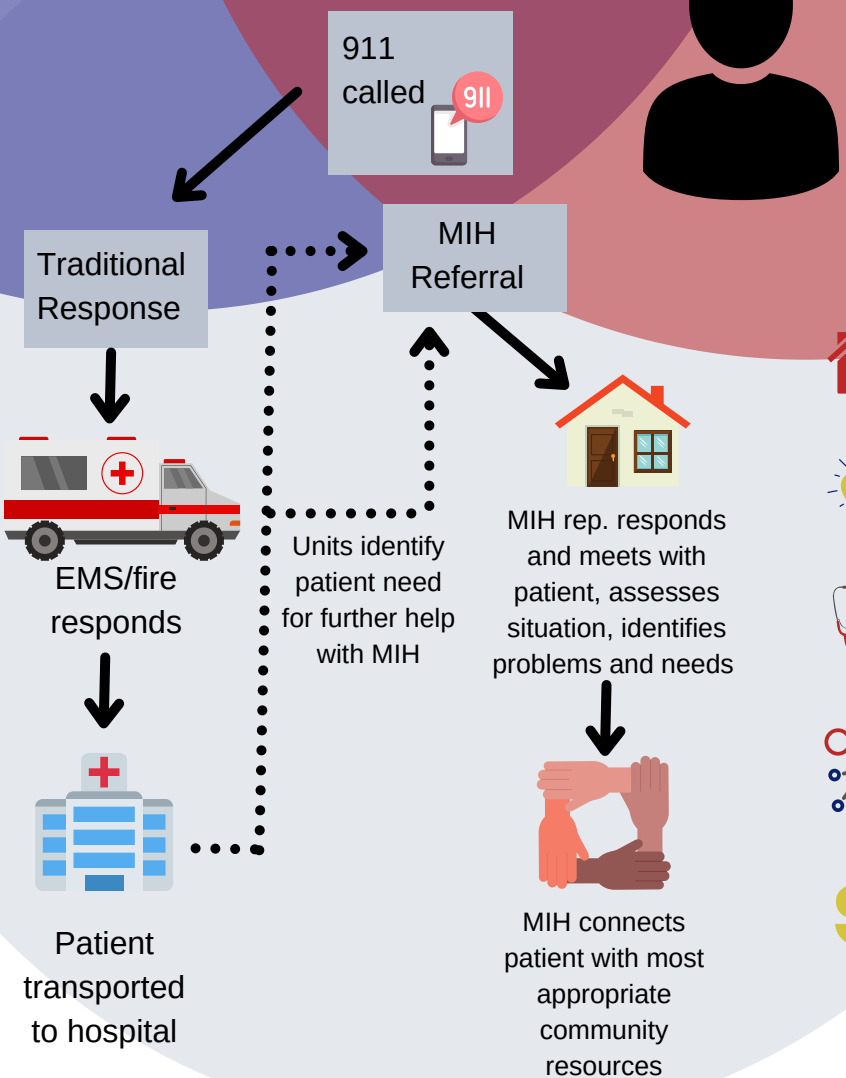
911 called

911

Traditional Response

MIH Referral

EMS/fire responds

Units identify patient need for further help with MIH

MIH rep. responds and meets with patient, assesses situation, identifies problems and needs

Patient transported to hospital

MIH connects patient with most appropriate community resources